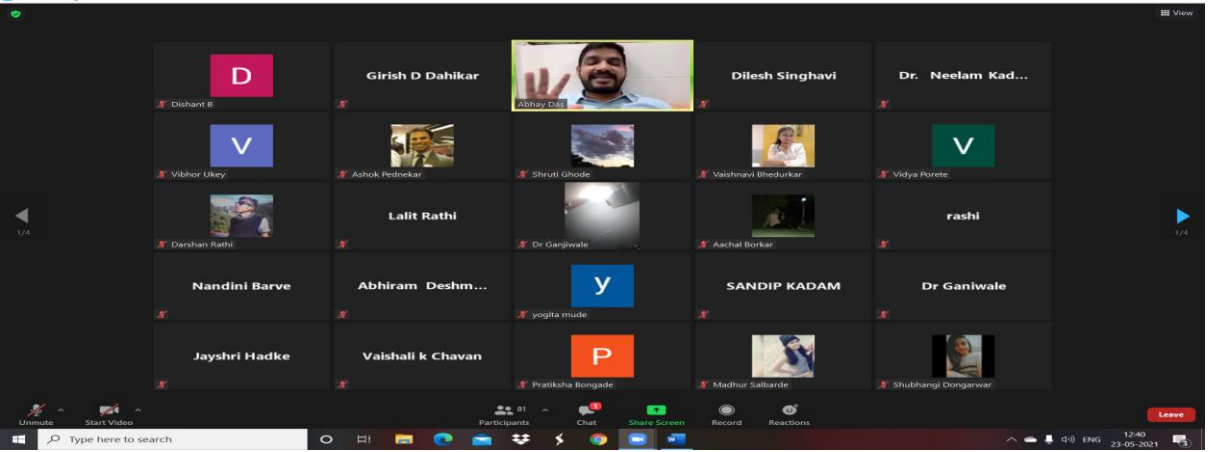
View

D
Dishant B

Girish D Dahikar

Abhay Das

Dilesh Singhavi

Dr. Neelam Kad...

V
Vibhor Ukey

Ashok Pednekar

Shruti Ghode

Vaishnavi Bhedurkar

V
Vidya Porete

1/4

Darshan Rathi

Lalit Rathi

Dr Ganjiwale

Aachal Borkar

rashi

1/4

Nandini Barve

Abhiram Deshm...

y
yogita mude

SANDIP KADAM

Dr Ganiwale

Jayshri Hadke

Vaishali k Chavan

P
Pratiksha Bongade

Madhur Salbarde

Shubhangi Dongarwar

Unmute
Start Video
81
Participants
1
Chat
Share Screen
Record
Reactions
Leave

Type here to search
ENG
12:40
23-05-2021
3